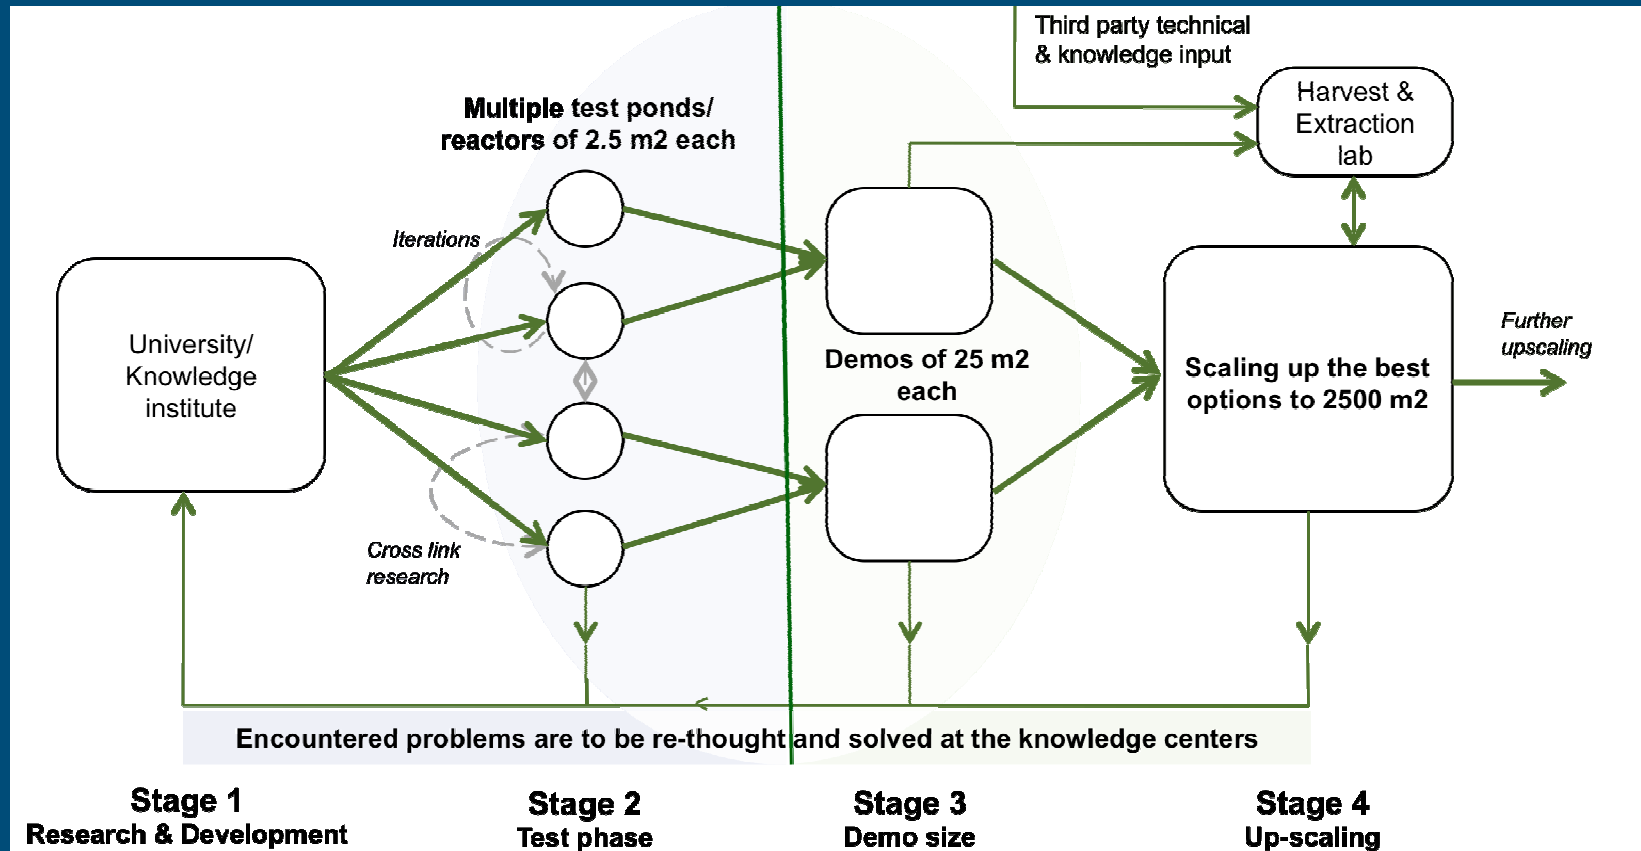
Third party technical & knowledge input

Harvest & Extraction lab

Multiple test ponds/ reactors of 2.5 m2 each

Iterations

University/ Knowledge institute

Cross link research

Demos of 25 m2 each

Scaling up the best options to 2500 m2

Further upscaling

Encountered problems are to be re-thought and solved at the knowledge centers

Stage 1
Research & Development

Stage 2
Test phase

Stage 3
Demo size

Stage 4
Up-scaling